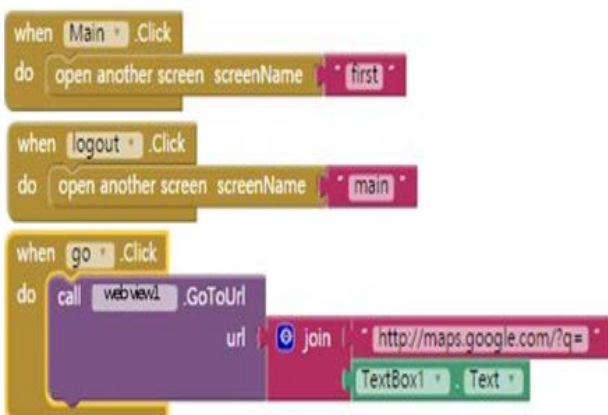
when Main .Click
do open another screen screenName " first "

when logout .Click
do open another screen screenName " main "

when go .Click
do call webview1 .GoToUrl
url join " http://maps.google.com/?q= "
TextBox1 . Text